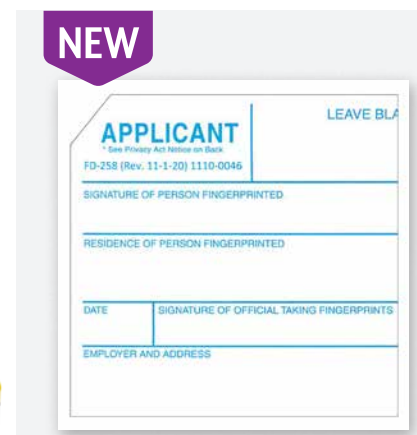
NEW

APPLICANT
* See Privacy Act Notice on Back
FD-258 (Rev. 11-1-20) 1110-0046

LEAVE BLA

SIGNATURE OF PERSON FINGERPRINTED

RESIDENCE OF PERSON FINGERPRINTED

DATE

SIGNATURE OF OFFICIAL TAKING FINGERPRINTS

EMPLOYER AND ADDRESS